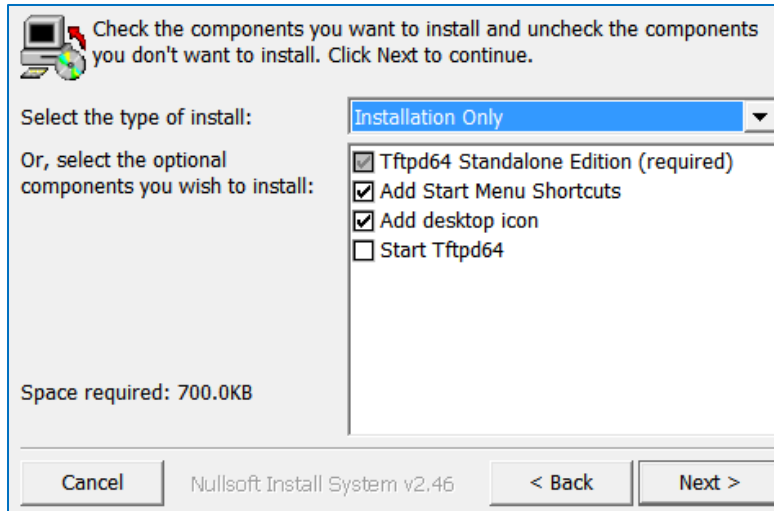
Check the components you want to install and uncheck the components you don't want to install. Click Next to continue.

Select the type of install:

Installation Only

Or, select the optional components you wish to install:

Tftpd64 Standalone Edition (required)
Add Start Menu Shortcuts
Add desktop icon
Start Tftpd64

Space required: 700.0KB

Cancel

Nullsoft Install System v2.46

< Back

Next >